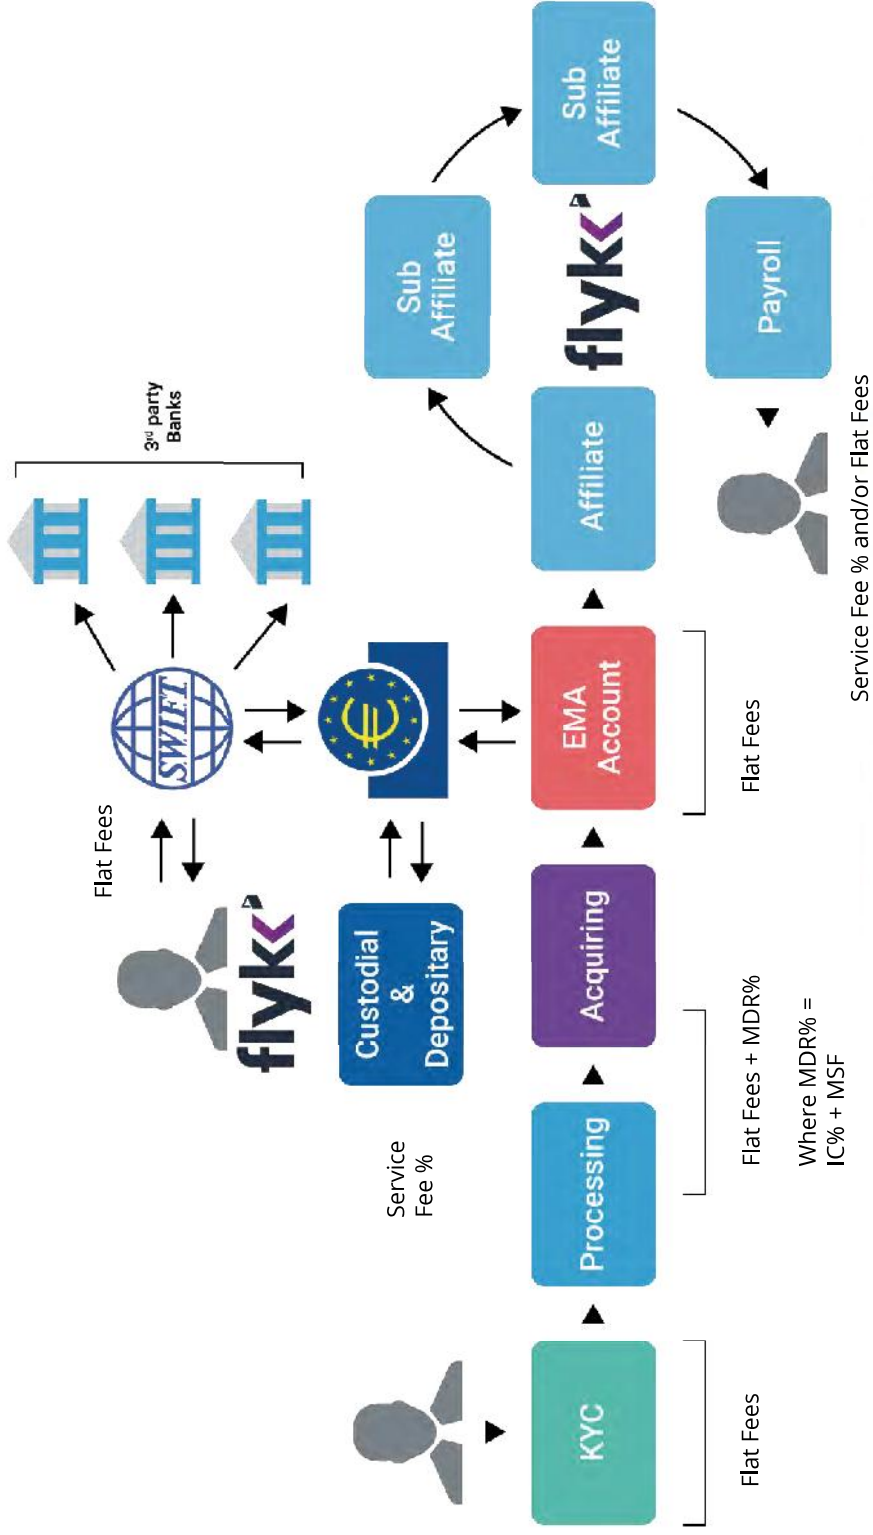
3rd party Banks

Flat Fees

S.W.I.F.T.

flyk

Custodial & Depositary

Service Fee %

Sub Affiliate

Sub Affiliate

flyk

Payroll

Affiliate

EMA Account

Acquiring

Processing

KYC

Flat Fees

Flat Fees + MDR%

Where MDR% = IC% + MSF

Flat Fees

Service Fee % and/or Flat Fees